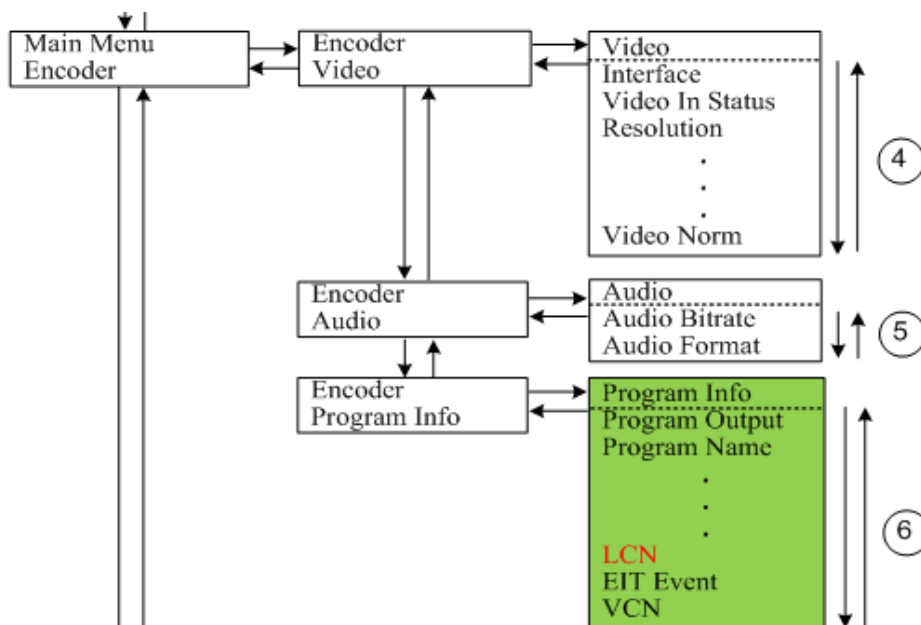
Main Menu
Encoder

Encoder
Video

Video
Interface
Video In Status
Resolution
.
.
.
Video Norm

4

Encoder
Audio

Audio
Audio Bitrate
Audio Format

5

Encoder
Program Info

Program Info
Program Output
Program Name
.
.
.
LCN
EIT Event
VCN

6